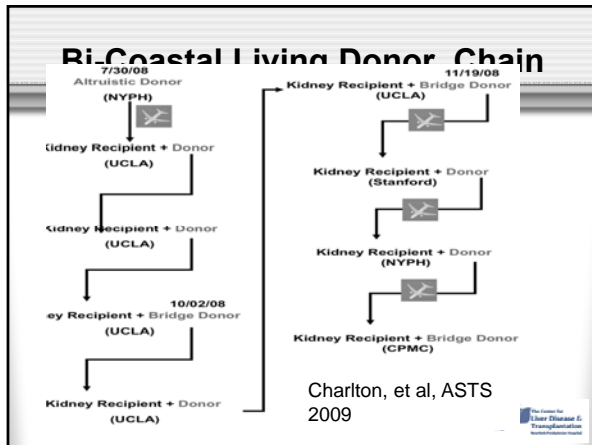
Bi-Coastal Living Donor Chain

7/30/08
Altruistic Donor
(NYPH)

Kidney Recipient + Donor
(UCLA)

Kidney Recipient + Donor
(UCLA)

10/02/08
Kidney Recipient + Bridge Donor
(UCLA)

Kidney Recipient + Donor
(UCLA)

11/19/08
Kidney Recipient + Bridge Donor
(UCLA)

Kidney Recipient + Donor
(Stanford)

Kidney Recipient + Donor
(NYPH)

Kidney Recipient + Bridge Donor
(CPMC)

Charlton, et al, ASTS 2009

The Center for Liver Disease & Transplantation